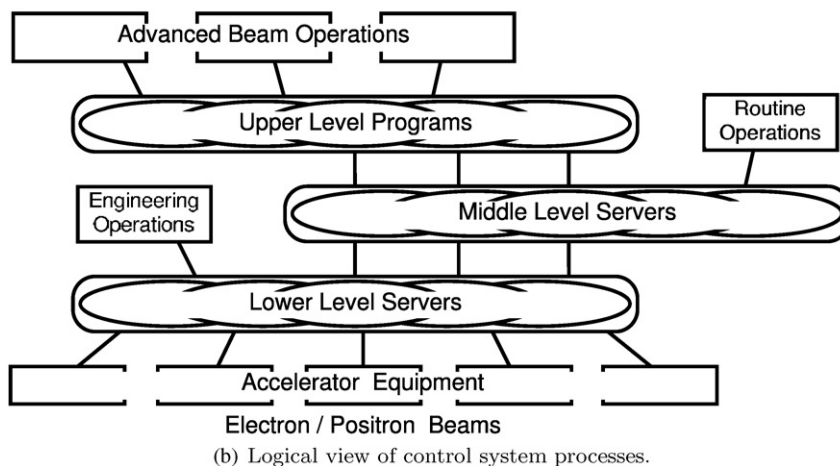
Advanced Beam Operations

Upper Level Programs

Routine Operations

Engineering Operations

Middle Level Servers

Lower Level Servers

Accelerator Equipment

Electron / Positron Beams

(b) Logical view of control system processes.